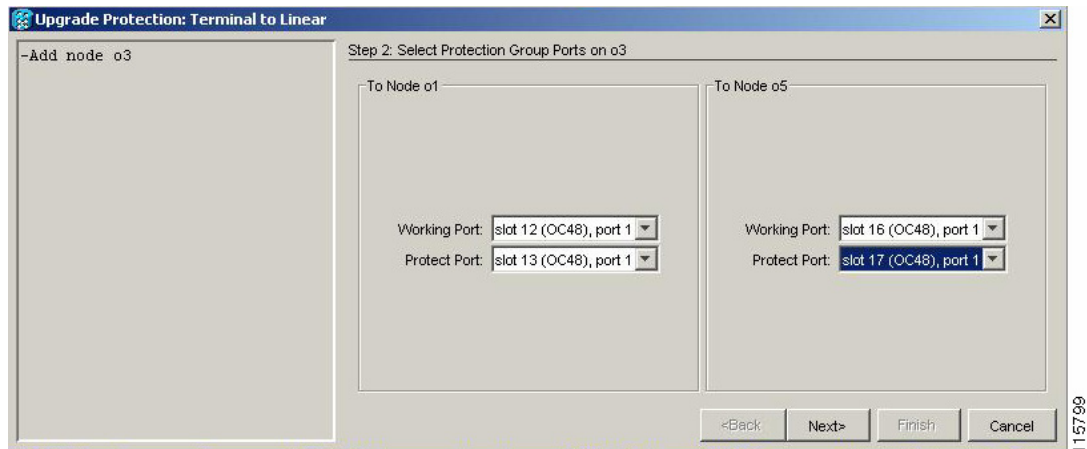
Upgrade Protection: Terminal to Linear

-Add node o3

Step 2: Select Protection Group Ports on o3

To Node o1

Working Port: slot 12 (OC48), port 1

Protect Port: slot 13 (OC48), port 1

To Node o5

Working Port: slot 16 (OC48), port 1

Protect Port: slot 17 (OC48), port 1

<Back Next> Finish Cancel

115799